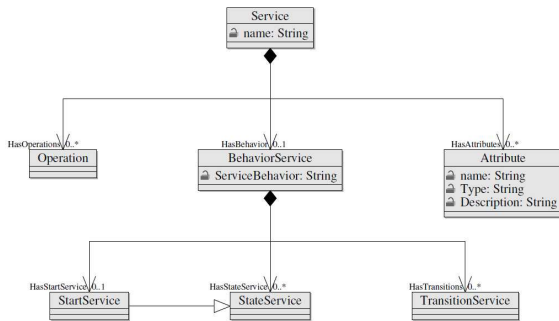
Service
name: String

HasOperations 0..*
Operation

HasBehavior 0..1
BehaviorService
ServiceBehavior: String

HasAttributes 0..*
Attribute
name: String
Type: String
Description: String

HasStartService 0..1
StartService

HasStateService 0..*
StateService

HasTransitions 0..*
TransitionService